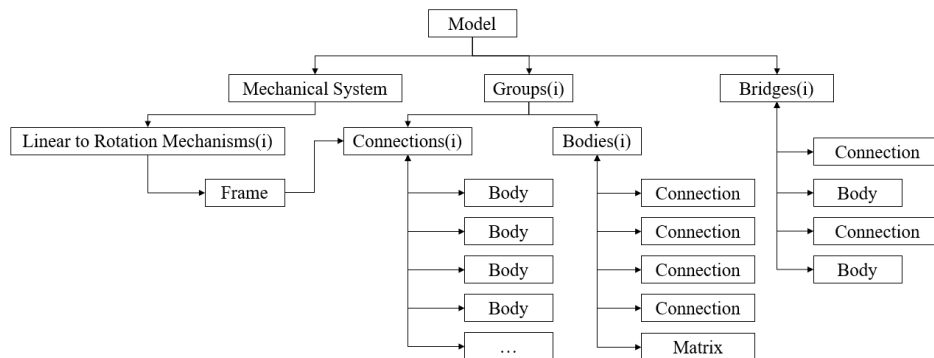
Model

Mechanical System

Groups(i)

Bridges(i)

Linear to Rotation Mechanisms(i)

Frame

Connections(i)

Body

Body

Body

Body

…

Bodies(i)

Connection

Connection

Connection

Connection

Matrix

Connection

Body

Connection

Body